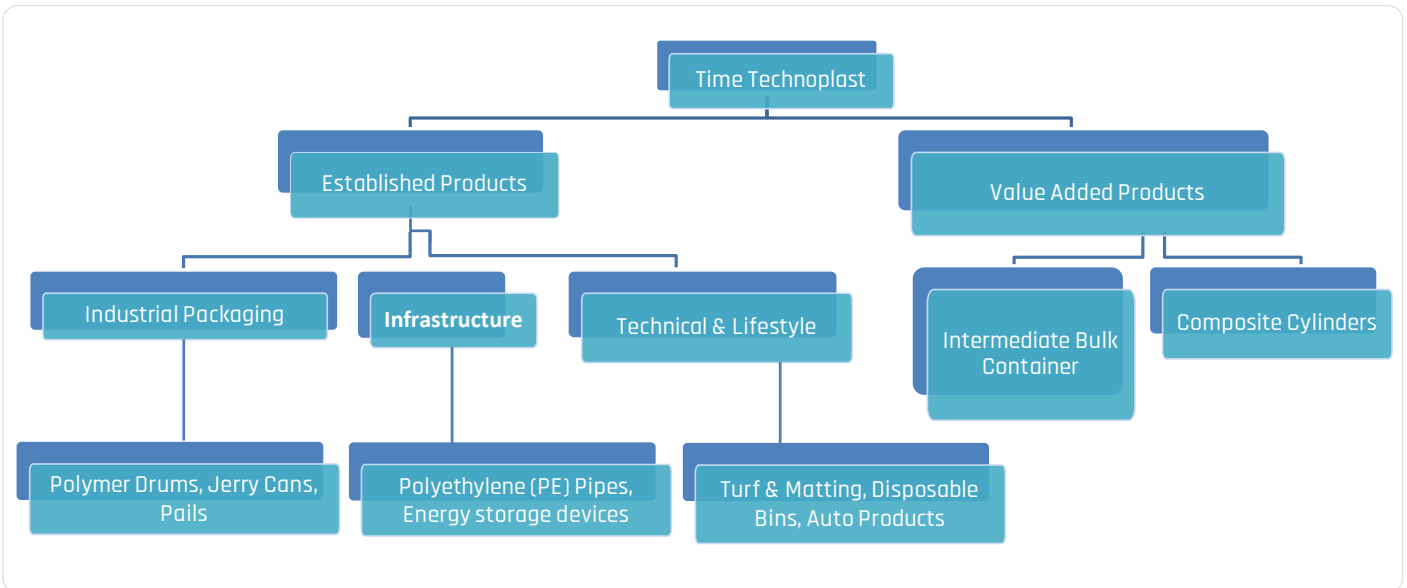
Time Technoplast

Established Products

Value Added Products

Industrial Packaging

Infrastructure

Technical & Lifestyle

Intermediate Bulk Container

Composite Cylinders

Polymer Drums, Jerry Cans, Pails

Polyethylene (PE) Pipes, Energy storage devices

Turf & Matting, Disposable Bins, Auto Products